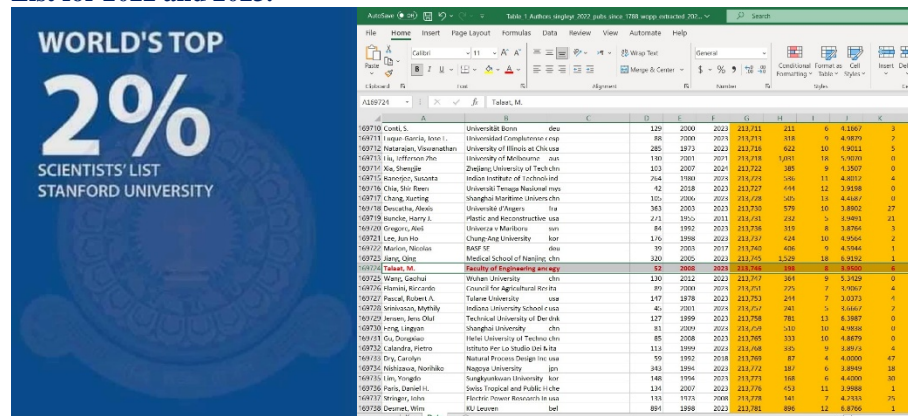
List for 2022 and 2023.

WORLD'S TOP 2%
SCIENTISTS' LIST
STANFORD UNIVERSITY

AutoSave | Table 1 Authors singleyr 2022 pubs since 1788 wopp extracted 202... | Search
File | Home | Insert | Page Layout | Formulas | Data | Review | View | Automate | Help
Paste | Calibri | 11 | Wrap Text | General | Merge & Center | Conditional Formatting | Format as Table | Cell Styles | Insert | Delete
Clipboard | Font | Alignment | Number | Styles
A169724 | fx | Talaat, M.

| | A | B | C | D | E | F | G | H | I | J | K |
|---|---|---|---|---|---|---|---|---|---|---|---|
| 169710 | Conti, S. | Università Bonn | deu | 129 | 2000 | 2023 | 213,711 | 211 | 6 | 4.1667 | 3 |
| 169711 | Luque-García, Jose L. | Universidad Complutense | esp | 88 | 2000 | 2023 | 213,713 | 318 | 9 | 4.9829 | 2 |
| 169712 | Natarajan, Viswanathan | University of Illinois at Chi | usa | 285 | 1973 | 2023 | 213,716 | 622 | 10 | 4.9011 | 5 |
| 169713 | Liu, Jefferson Zhe | University of Melbourne | aus | 130 | 2001 | 2023 | 213,718 | 1,031 | 18 | 5.9070 | 0 |
| 169714 | Xia, Shengjie | Zhejiang University of Tech | chn | 103 | 2007 | 2024 | 213,722 | 385 | 9 | 4.3507 | 0 |
| 169715 | Banerjee, Susanta | Indian Institute of Technol | ind | 264 | 1980 | 2024 | 213,724 | 586 | 11 | 4.8012 | 4 |
| 169716 | Chia, Shir Reen | Universiti Tenaga Nasional | mys | 42 | 2018 | 2023 | 213,727 | 444 | 12 | 3.9198 | 0 |
| 169717 | Chang, Xueting | Shanghai Maritime Univers | chn | 105 | 2006 | 2023 | 213,728 | 505 | 13 | 4.4687 | 0 |
| 169718 | Descatha, Alexis | Université d'Angers | fra | 363 | 2003 | 2023 | 213,730 | 579 | 10 | 3.8902 | 27 |
| 169719 | Buncke, Harry J. | Plastic and Reconstructive | usa | 271 | 1955 | 2011 | 213,731 | 232 | 5 | 3.9491 | 21 |
| 169720 | Gregorc, Aleš | Univerza v Mariboru | svn | 84 | 1992 | 2023 | 213,736 | 319 | 8 | 3.8764 | 3 |
| 169721 | Lee, Jun Ho | Chung-Ang University | kor | 176 | 1998 | 2023 | 213,737 | 424 | 10 | 4.9564 | 2 |
| 169722 | Marion, Nicolas | BASF SE | deu | 39 | 2003 | 2017 | 213,740 | 406 | 9 | 4.5944 | 1 |
| 169723 | Jiang, Qing | Medical School of Nanjing | chn | 320 | 2005 | 2023 | 213,745 | 1,529 | 18 | 6.9192 | 1 |
| 169724 | Talaat, M. | Faculty of Engineering ang | egy | 52 | 2008 | 2023 | 213,746 | 198 | 8 | 3.9580 | 6 |
| 169725 | Wang, Gaohui | Wuhan University | chn | 130 | 2012 | 2023 | 213,747 | 364 | 9 | 5.3429 | 0 |
| 169726 | Flamini, Riccardo | Council for Agricultural Re | ita | 89 | 2000 | 2024 | 213,751 | 225 | 7 | 3.9067 | 4 |
| 169727 | Pascal, Robert A. | Tulane University | usa | 147 | 1978 | 2023 | 213,753 | 244 | 7 | 3.0373 | 4 |
| 169728 | Srinivasan, Mythily | Indiana University School o | usa | 45 | 2001 | 2024 | 213,757 | 241 | 5 | 3.6667 | 7 |
| 169729 | Jensen, Jens Olaf | Technical University of Den | dnk | 127 | 1999 | 2023 | 213,758 | 781 | 13 | 6.3987 | 0 |
| 169730 | Feng, Lingyan | Shanghai University | chn | 81 | 2009 | 2023 | 213,759 | 510 | 10 | 4.9808 | 0 |
| 169731 | Gu, Dongxiao | Hefei University of Techno | chn | 85 | 2008 | 2023 | 213,765 | 333 | 10 | 4.8679 | 0 |
| 169732 | Calandra, Pietro | Istituto Per Lo Studio Dei | ita | 113 | 1999 | 2023 | 213,768 | 335 | 9 | 3.8973 | 4 |
| 169733 | Dry, Carolyn | Natural Process Design Inc | usa | 59 | 1992 | 2018 | 213,769 | 87 | 4 | 4.0000 | 47 |
| 169734 | Nishizawa, Norihiko | Nagoya University | jpn | 343 | 1994 | 2023 | 213,772 | 187 | 6 | 3.8949 | 18 |
| 169735 | Lim, Yongdo | Sungkyunkwan University | kor | 148 | 1994 | 2023 | 213,773 | 168 | 6 | 4.4000 | 30 |
| 169736 | Paris, Daniel H. | Swiss Tropical and Public H | che | 134 | 2007 | 2023 | 213,776 | 453 | 11 | 3.9988 | 1 |
| 169737 | Stringer, John | Electric Power Research In | usa | 133 | 1973 | 2008 | 213,778 | 141 | 7 | 4.2333 | 25 |
| 169738 | Desmet, Wim | KU Leuven | bel | 894 | 1998 | 2023 | 213,781 | 896 | 12 | 6.8766 | 1 |